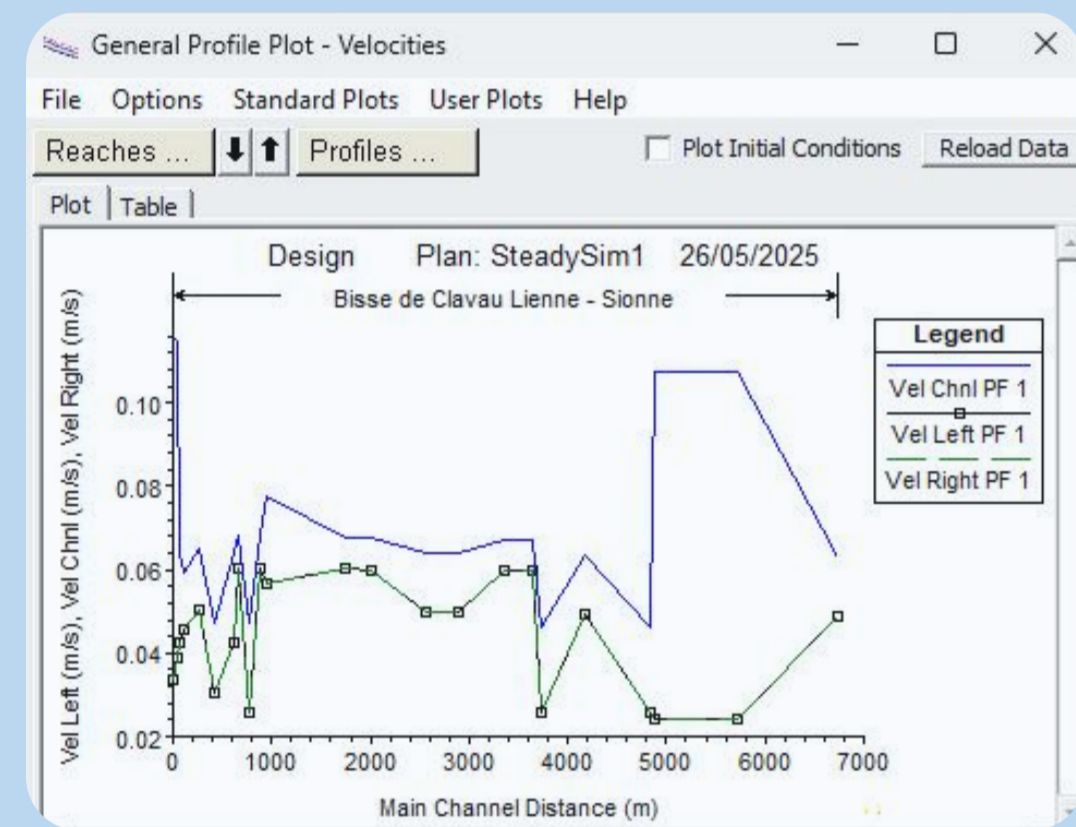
General Profile Plot - Velocities

File Options Standard Plots User Plots Help

Reaches ... Profiles ... Plot Initial Conditions Reload Data

Plot | Table

Design Plan: SteadySim1 26/05/2025

Bisse de Clavau Lienne - Sionne

Legend
Vel Chnl PF 1
Vel Left PF 1
Vel Right PF 1

Vel Left (m/s), Vel Chnl (m/s), Vel Right (m/s)

0.10
0.08
0.06
0.04
0.02

0 1000 2000 3000 4000 5000 6000 7000

Main Channel Distance (m)